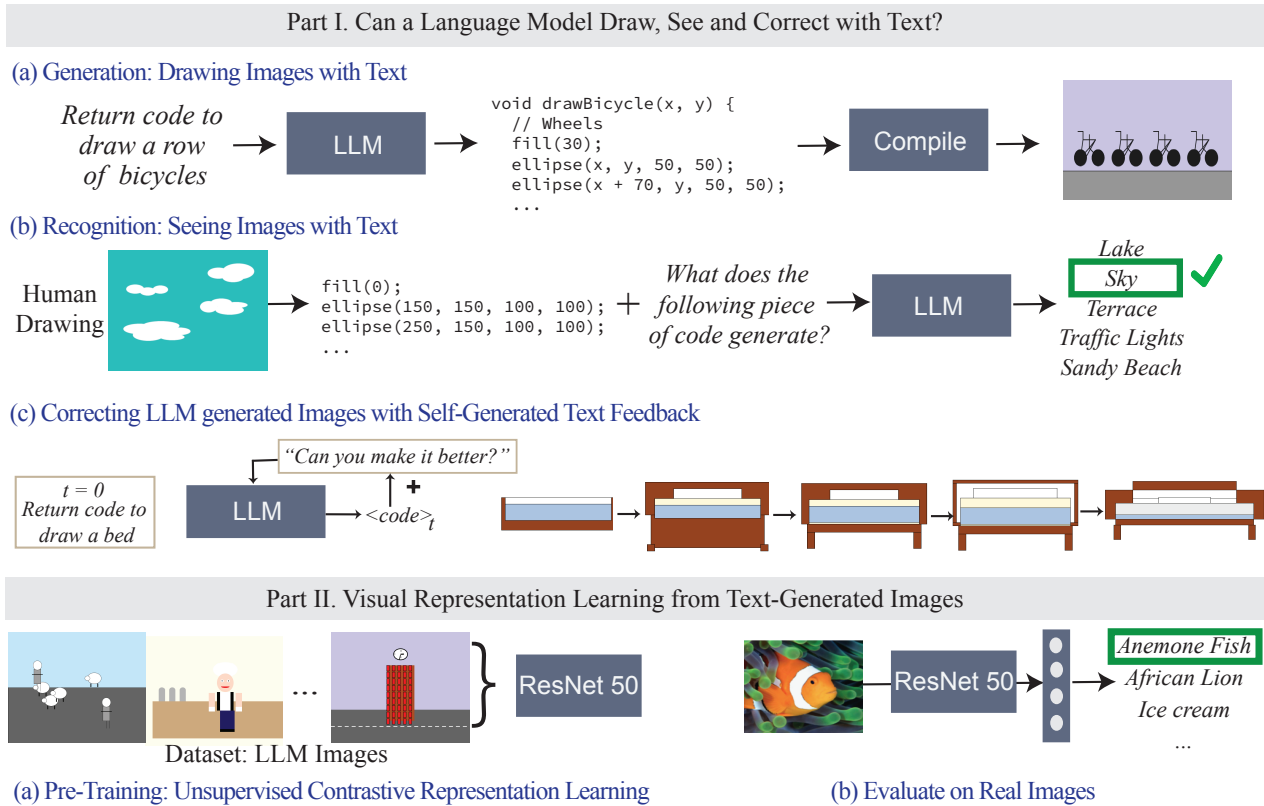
Part I. Can a Language Model Draw, See and Correct with Text?

(a) Generation: Drawing Images with Text

Return code to draw a row of bicycles

LLM

void drawBicycle(x, y) {
  // Wheels
  fill(30);
  ellipse(x, y, 50, 50);
  ellipse(x + 70, y, 50, 50);
  ...

Compile

(b) Recognition: Seeing Images with Text

Human Drawing

fill(0);
ellipse(150, 150, 100, 100);
ellipse(250, 150, 100, 100);
...

+ What does the following piece of code generate?

LLM

Lake
Sky
Terrace
Traffic Lights
Sandy Beach

(c) Correcting LLM generated Images with Self-Generated Text Feedback

$t = 0$
Return code to draw a bed

"Can you make it better?"

LLM

+

$<code>_t$

Part II. Visual Representation Learning from Text-Generated Images

...

Dataset: LLM Images

ResNet 50

ResNet 50

Anemone Fish
African Lion
Ice cream
...

(a) Pre-Training: Unsupervised Contrastive Representation Learning

(b) Evaluate on Real Images